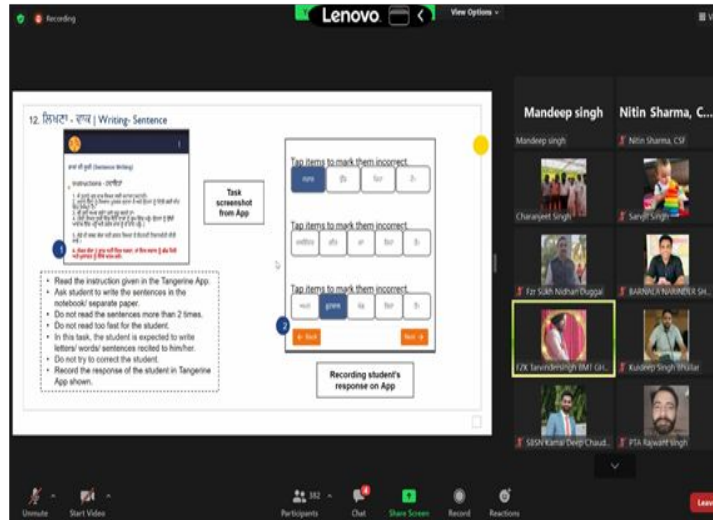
Recording

Lenovo

View Options

12. ਲਿਖਣਾ - ਵਾਕ | Writing- Sentence

Task screenshot from App

Tap items to mark them incorrect.

Tap items to mark them incorrect.

Tap items to mark them incorrect.

← Back

Next →

1

2

Read the instruction given in the Tangerine App.
Ask student to write the sentences in the notebook/ separate paper.
Do not read the sentences more than 2 times.
Do not read too fast for the student.
In this task, the student is expected to write letters/ words/ sentences recited to him/her.
Do not try to correct the student.
Record the response of the student in Tangerine App shown.

Recording student's response on App

Mandeep singh

Nitin Sharma, C...

Mandeep singh

Nitin Sharma, CSF

Charanjeet Singh

Sarvjit Singh

Fzr Sukh Nidhan Duggal

BARNALA NARINDER SH...

FZK Tarvindersingh BMT Gri...

Kuldeep Singh Bhullar

SBSN Kamal Deep Chaud...

PTA Rajwant Singh

Unmute

Start Video

Participants 382

Chat

Share Screen

Record

Reactions

Leave